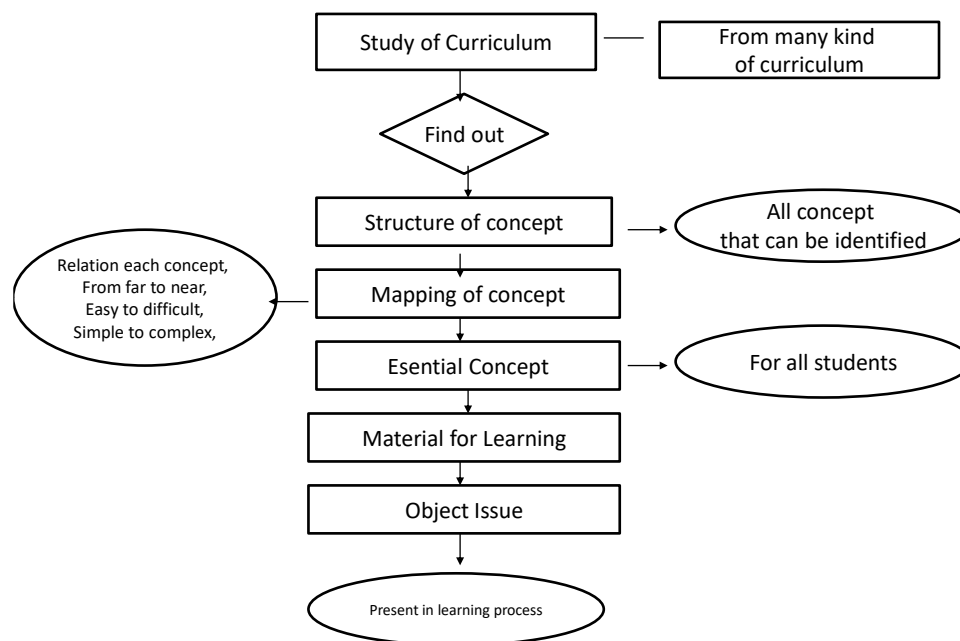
Study of Curriculum

From many kind of curriculum

Find out

Structure of concept

All concept that can be identified

Relation each concept, From far to near, Easy to difficult, Simple to complex,

Mapping of concept

Esential Concept

For all students

Material for Learning

Object Issue

Present in learning process